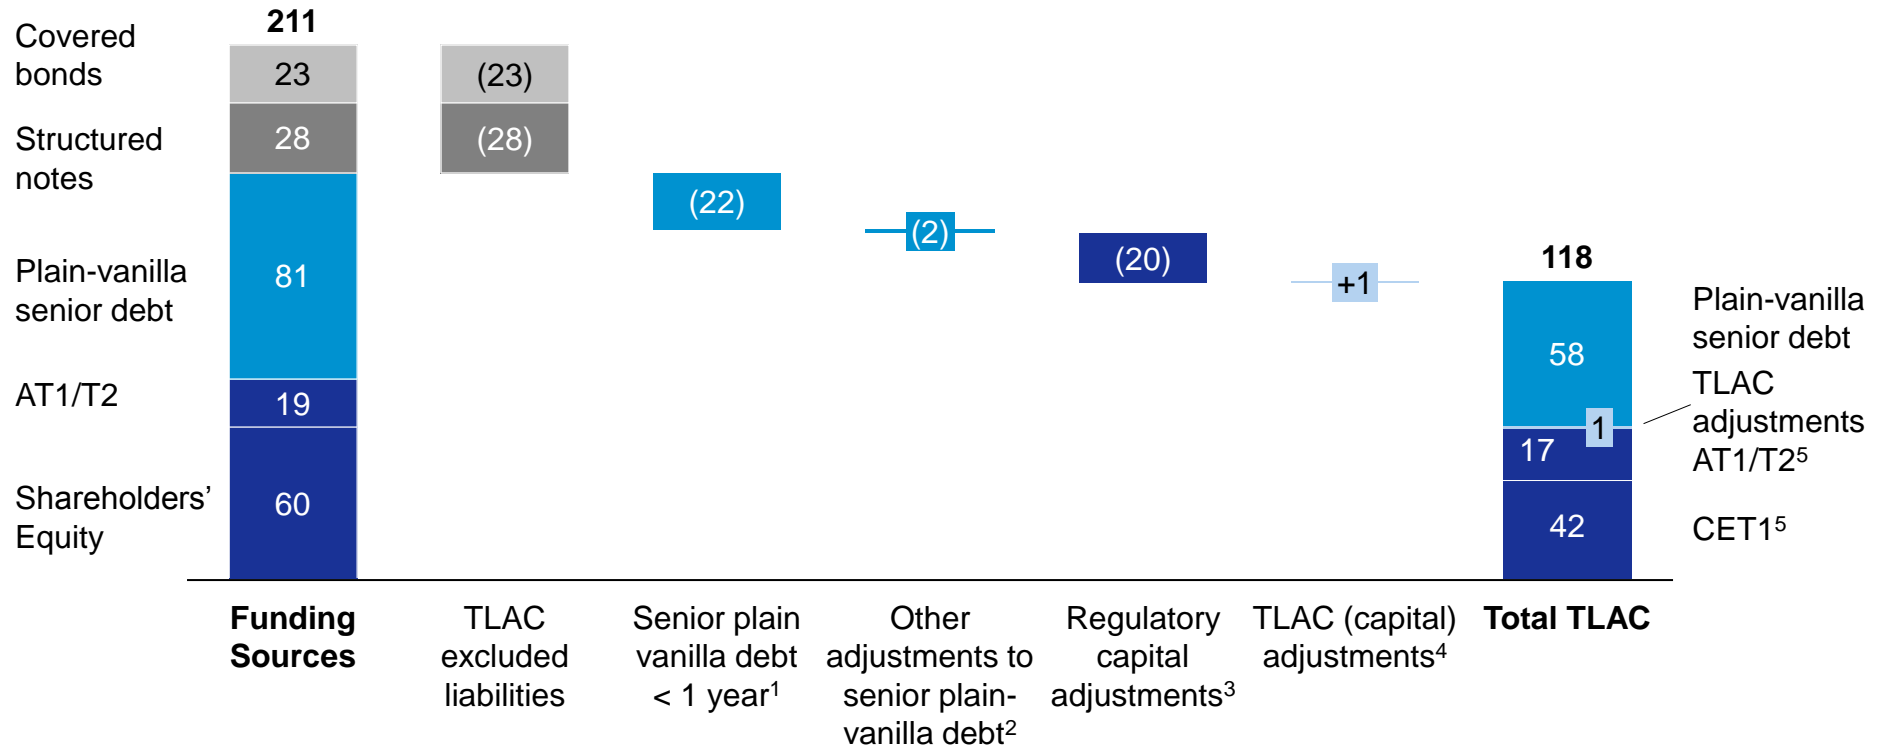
Covered bonds

Structured notes

Plain-vanilla senior debt

AT1/T2

Shareholders' Equity

211

23

28

81

19

60

(23)

(28)

(22)

(2)

(20)

+1

118

58

1

17

42

Plain-vanilla senior debt

TLAC adjustments

AT1/T2$^5$

CET1$^5$

**Funding Sources**

TLAC excluded liabilities

Senior plain vanilla debt < 1 year$^1$

Other adjustments to senior plain-vanilla debt$^2$

Regulatory capital adjustments$^3$

TLAC (capital) adjustments$^4$

**Total TLAC**